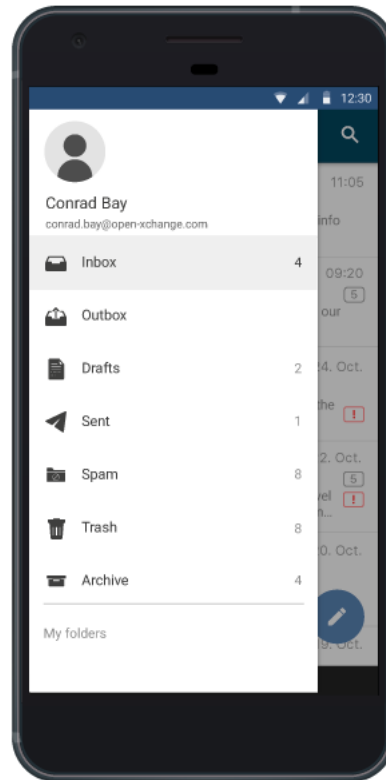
12:30

Conrad Bay
conrad.bay@open-xchange.com

Inbox 4

Outbox

Drafts 2

Sent 1

Spam 8

Trash 8

Archive 4

My folders

11:05
info

09:20
5
our

24. Oct.
the
!

2. Oct.
5
vel
!
n...

0. Oct.

9. Oct.